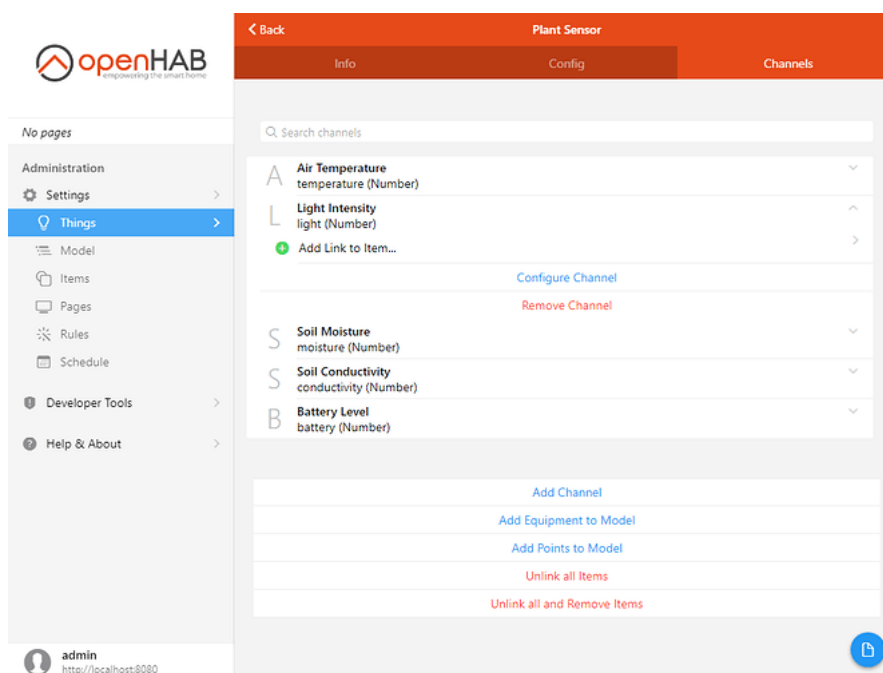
openHAB
empowering the smart home

No pages

Administration
Settings
Things
Model
Items
Pages
Rules
Schedule

Developer Tools

Help & About

admin
http://localhost:8080

Back
Plant Sensor

Info
Config
Channels

Search channels

A
Air Temperature
temperature (Number)

L
Light Intensity
light (Number)

Add Link to Item...

Configure Channel

Remove Channel

S
Soil Moisture
moisture (Number)

S
Soil Conductivity
conductivity (Number)

B
Battery Level
battery (Number)

Add Channel
Add Equipment to Model
Add Points to Model
Unlink all Items
Unlink all and Remove Items